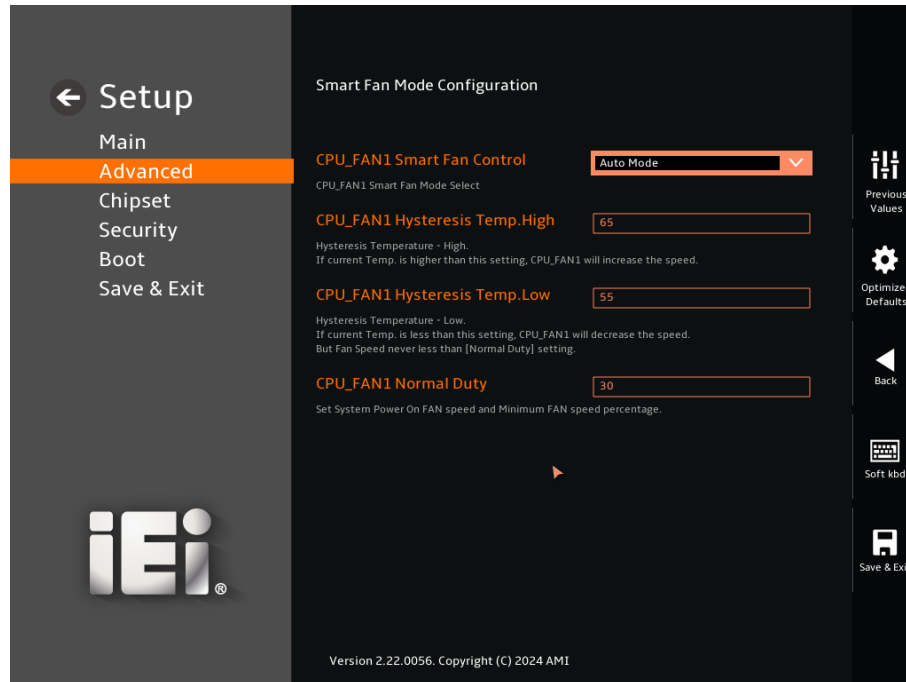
Setup

Main
Advanced
Chipset
Security
Boot
Save & Exit

iEi®

Smart Fan Mode Configuration

CPU_FAN1 Smart Fan Control
Auto Mode
CPU_FAN1 Smart Fan Mode Select

CPU_FAN1 Hysteresis Temp.High
65
Hysteresis Temperature - High.
If current Temp. is higher than this setting, CPU_FAN1 will increase the speed.

CPU_FAN1 Hysteresis Temp.Low
55
Hysteresis Temperature - Low.
If current Temp. is less than this setting, CPU_FAN1 will decrease the speed.
But Fan Speed never less than [Normal Duty] setting.

CPU_FAN1 Normal Duty
30
Set System Power On FAN speed and Minimum FAN speed percentage.

Version 2.22.0056. Copyright (C) 2024 AMI

Previous Values
Optimize Defaults
Back
Soft kbd
Save & Exi